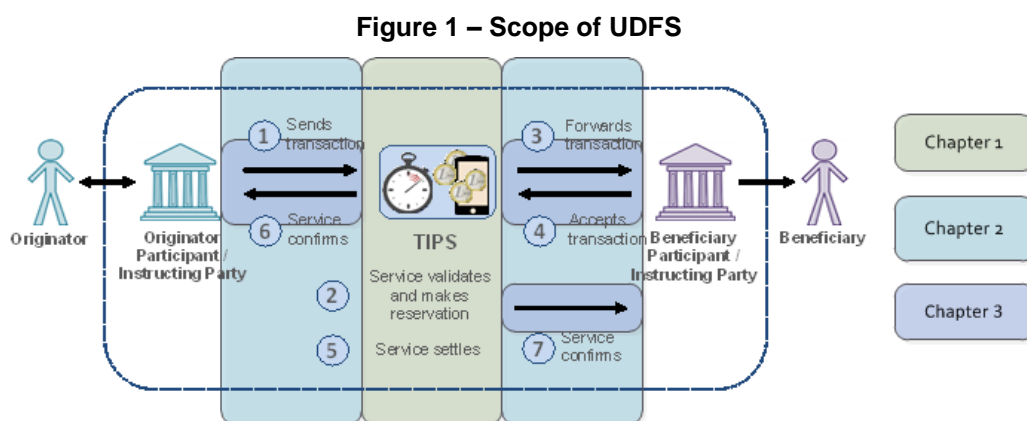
Figure 1 – Scope of UDFS

Originator

Originator Participant / Instructing Party

1 Sends transaction

6 Service confirms

TIPS

2

Service validates and makes reservation

5 Service settles

3 Forwards transaction

4 Accepts transaction

7 Service confirms

Beneficiary Participant / Instructing Party

Beneficiary

Chapter 1

Chapter 2

Chapter 3